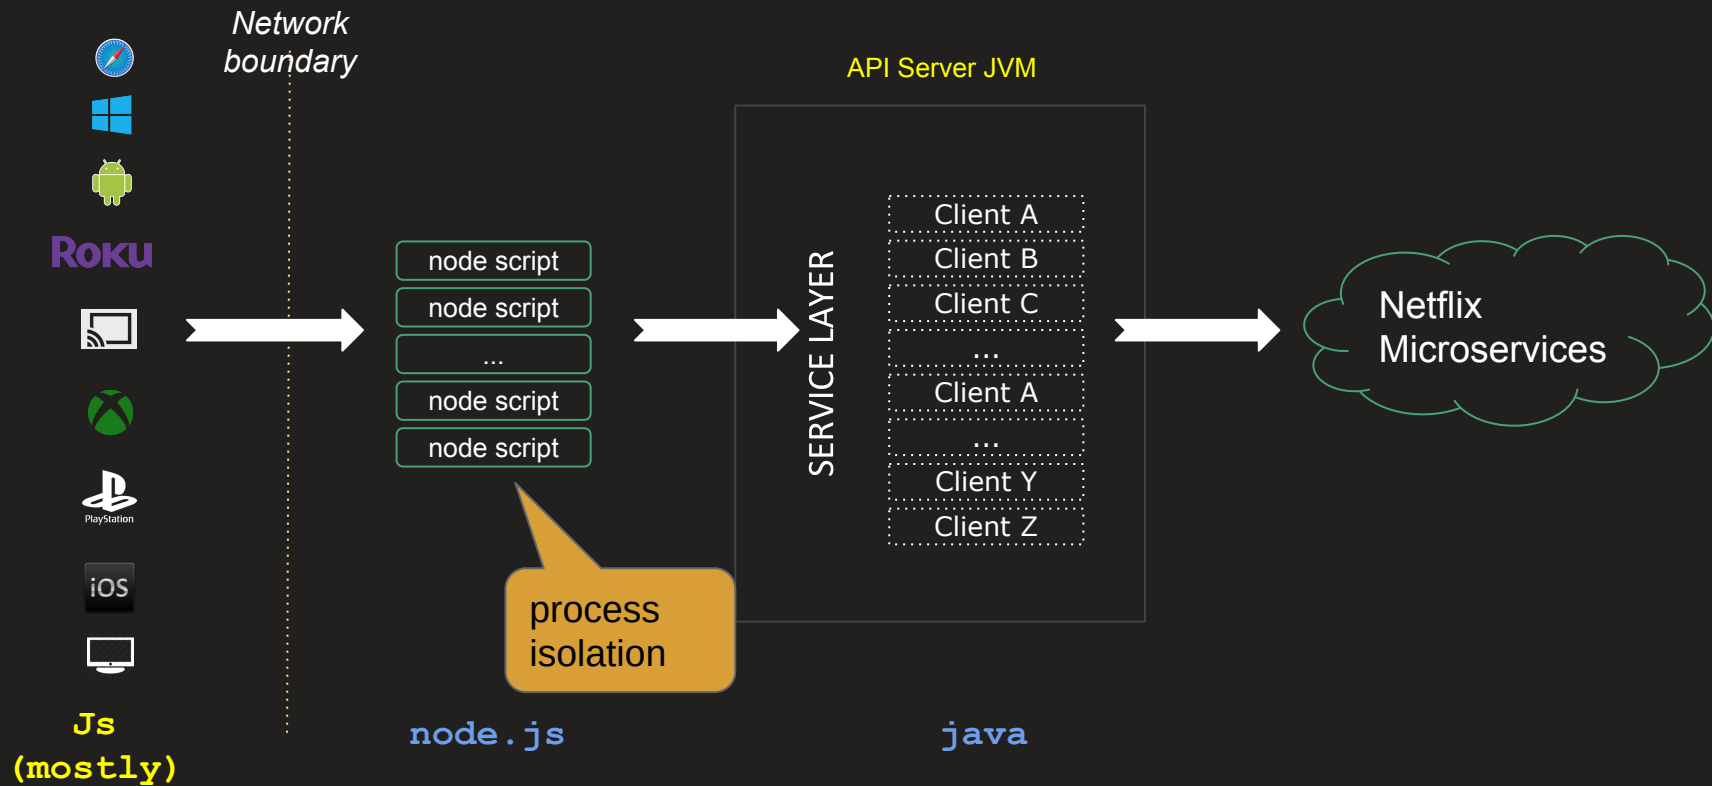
Network boundary

Roku

PlayStation

iOS

Js (mostly)

node script
node script
...
node script
node script

process isolation

node.js

API Server JVM

SERVICE LAYER

Client A
Client B
Client C
...
Client A
...
Client Y
Client Z

java

Netflix Microservices